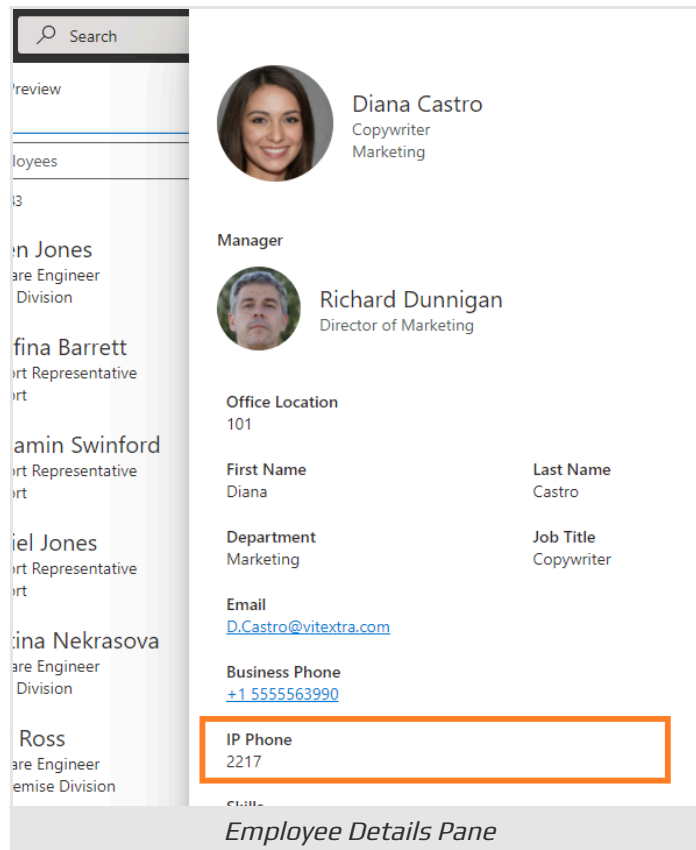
Search

Preview

loyees

43

en Jones
are Engineer
Division

fina Barrett
rt Representative
rt

amin Swinford
rt Representative
rt

iel Jones
rt Representative
rt

tina Nekrasova
are Engineer
Division

Ross
are Engineer
emise Division

Diana Castro
Copywriter
Marketing

Manager

Richard Dunnigan
Director of Marketing

Office Location
101

First Name
Diana

Last Name
Castro

Department
Marketing

Job Title
Copywriter

Email
D.Castro@vitextra.com

Business Phone
+1 5555563990

IP Phone
2217

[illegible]

Employee Details Pane